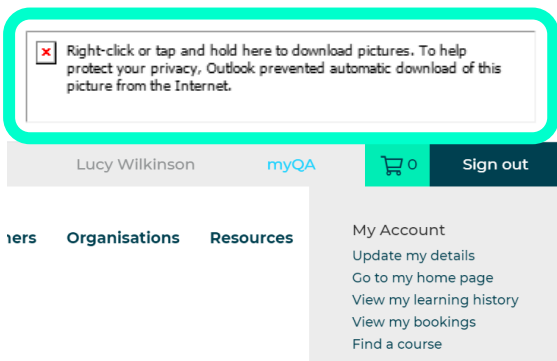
Right-click or tap and hold here to download pictures. To help protect your privacy, Outlook prevented automatic download of this picture from the Internet.

Lucy Wilkinson myQA 0 Sign out

ners Organisations Resources

My Account
Update my details
Go to my home page
View my learning history
View my bookings
Find a course